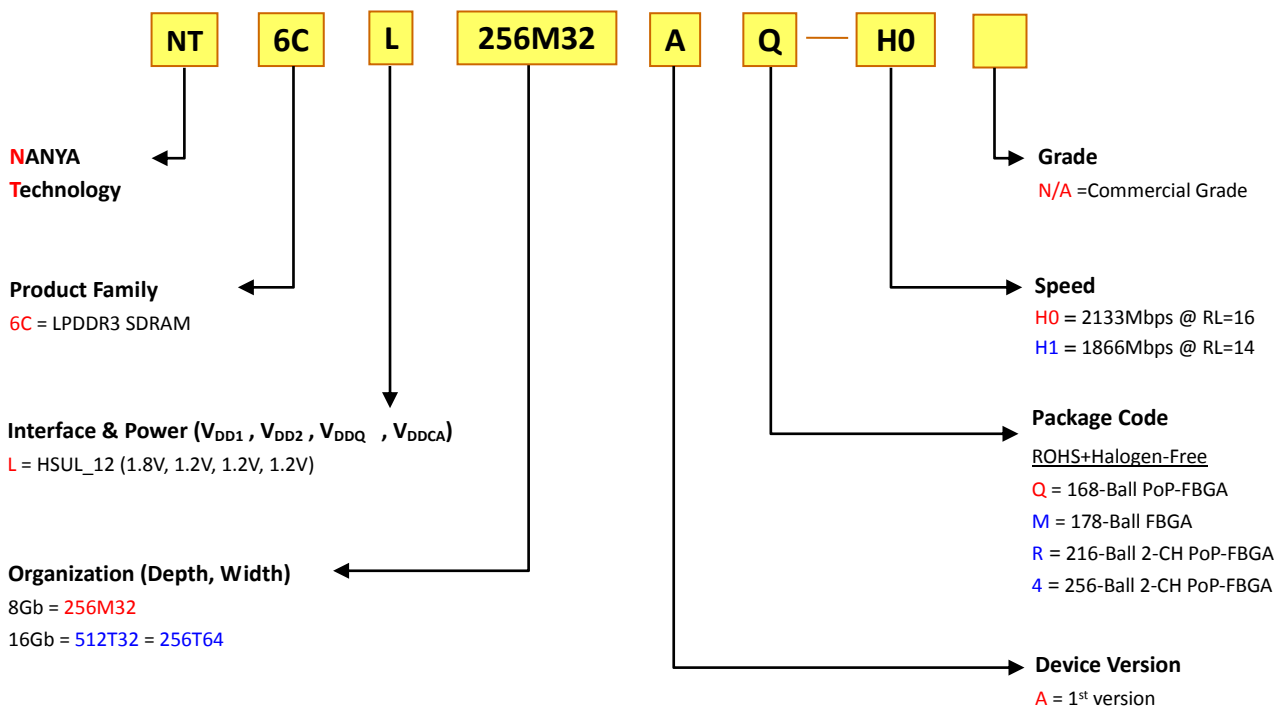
NT 6C L 256M32 A Q — H0

NANYA
Technology

Product Family
6C = LPDDR3 SDRAM

Interface & Power ($V_{DD1}$ , $V_{DD2}$ , $V_{DDQ}$ , $V_{DDCA}$)
L = HSUL_12 (1.8V, 1.2V, 1.2V, 1.2V)

Organization (Depth, Width)
8Gb = 256M32
16Gb = 512T32 = 256T64

Grade
N/A =Commercial Grade

Speed
H0 = 2133Mbps @ RL=16
H1 = 1866Mbps @ RL=14

Package Code
ROHS+Halogen-Free
Q = 168-Ball PoP-FBGA
M = 178-Ball FBGA
R = 216-Ball 2-CH PoP-FBGA
4 = 256-Ball 2-CH PoP-FBGA

Device Version
A = 1$^{st}$ version